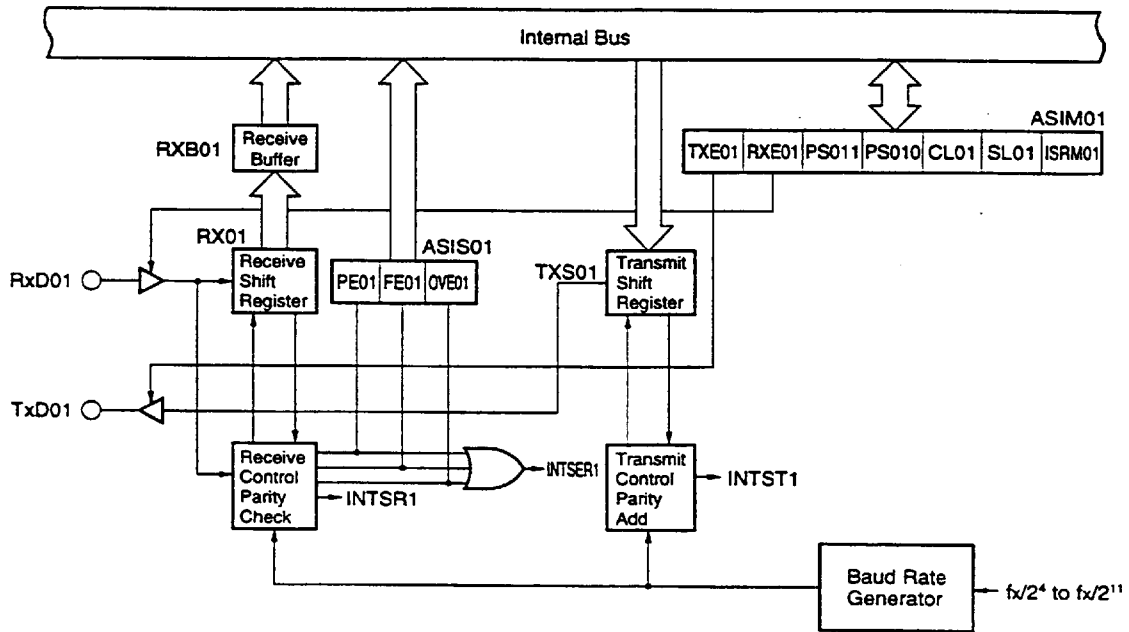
Internal Bus

ASIM01

| TXE01 | RXE01 | PS011 | PS010 | CL01 | SL01 | ISRM01 |
|---|---|---|---|---|---|---|

RXB01

Receive Buffer

RX01

Receive Shift Register

ASIS01

| PE01 | FE01 | OVE01 |
|---|---|---|

TXS01

Transmit Shift Register

RxD01

TxD01

Receive Control Parity Check

INTSR1

INTSER1

Transmit Control Parity Add

INTST1

Baud Rate Generator

$f_X/2^4$ to $f_X/2^{11}$